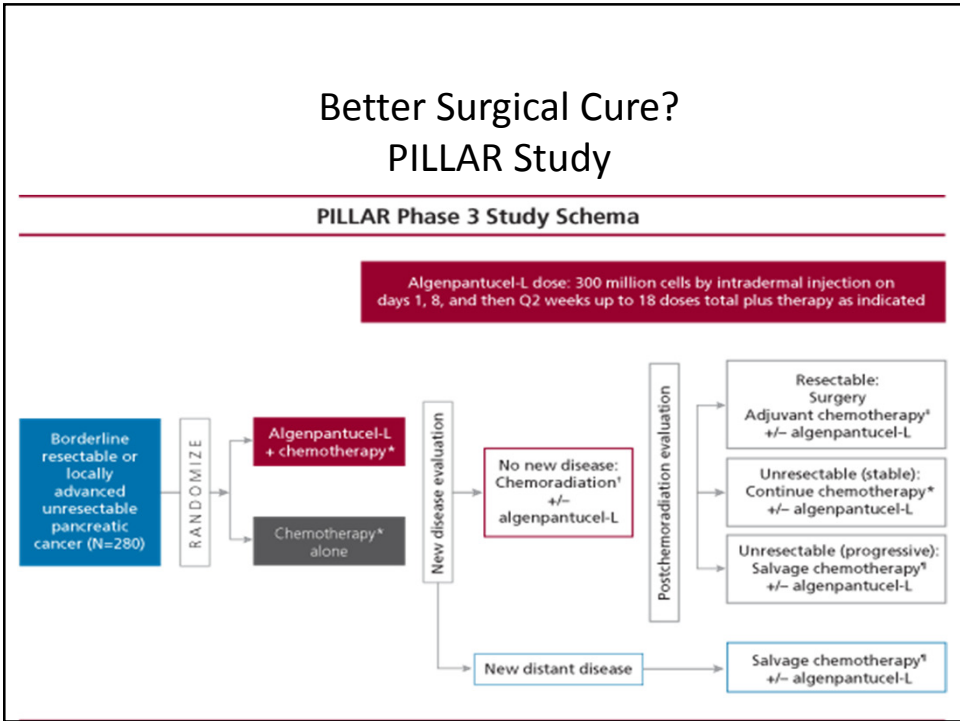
Better Surgical Cure?
PILLAR Study

PILLAR Phase 3 Study Schema

Algenpantucel-L dose: 300 million cells by intradermal injection on days 1, 8, and then Q2 weeks up to 18 doses total plus therapy as indicated

Borderline resectable or locally advanced unresectable pancreatic cancer (N=280)

RANDOMIZE

Algenpantucel-L + chemotherapy*

Chemotherapy* alone

New disease evaluation

No new disease: Chemoradiation† +/− algenpantucel-L

Postchemoradiation evaluation

Resectable: Surgery Adjuvant chemotherapy‡ +/− algenpantucel-L

Unresectable (stable): Continue chemotherapy* +/− algenpantucel-L

Unresectable (progressive): Salvage chemotherapy¶ +/− algenpantucel-L

New distant disease

Salvage chemotherapy¶ +/− algenpantucel-L